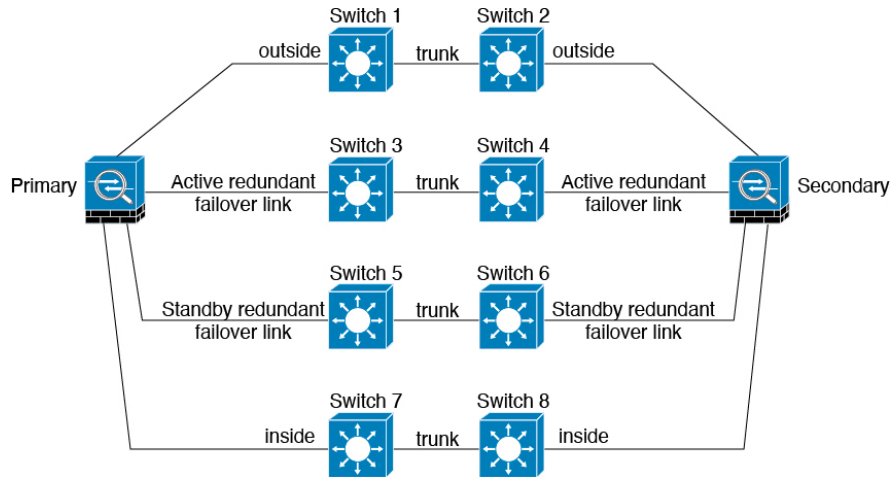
Switch 1

Switch 2

outside

trunk

outside

Switch 3

Switch 4

Primary

Active redundant failover link

trunk

Active redundant failover link

Secondary

Switch 5

Switch 6

Standby redundant failover link

trunk

Standby redundant failover link

Switch 7

Switch 8

inside

trunk

inside